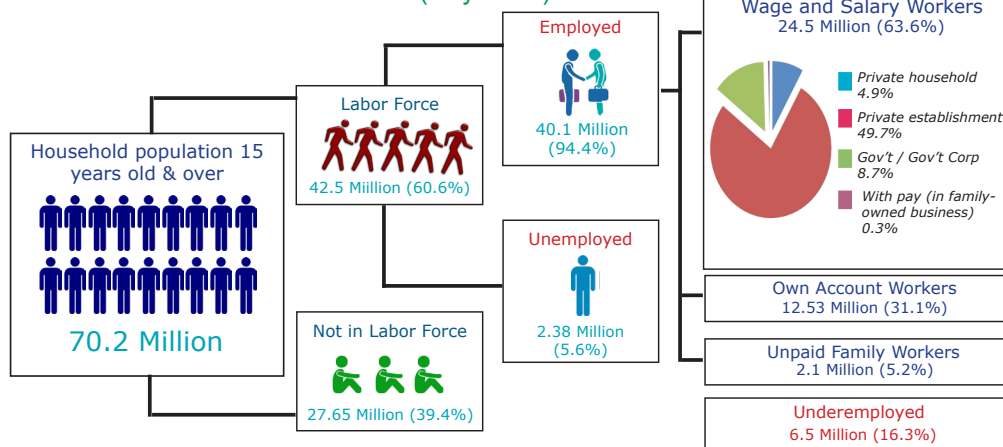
Wage and Salary Workers
24.5 Million (63.6%)

Employed

40.1 Million
(94.4%)

Labor Force

42.5 Miillion (60.6%)

Household population 15 years old & over

70.2 Million

Private household
4.9%

Private establishment
49.7%

Gov't / Gov't Corp
8.7%

With pay (in family-owned business)
0.3%

Unemployed

2.38 Million
(5.6%)

Own Account Workers
12.53 Million (31.1%)

Not in Labor Force

27.65 Million (39.4%)

Unpaid Family Workers
2.1 Million (5.2%)

Underemployed
6.5 Million (16.3%)